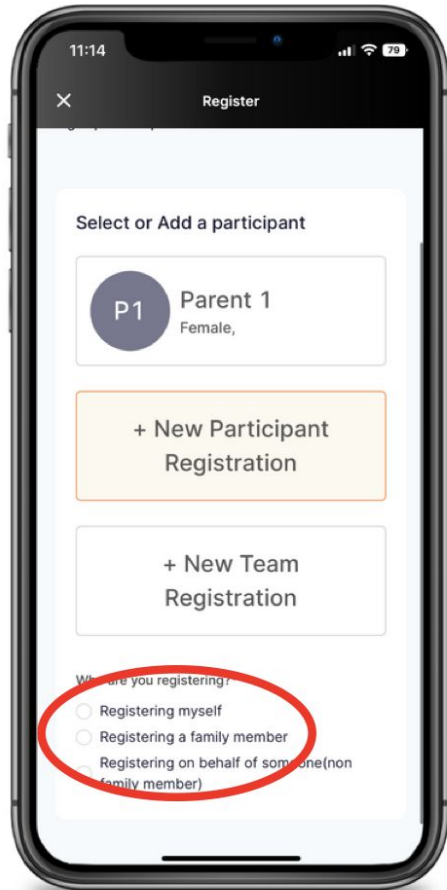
11:14

79

Register

Select or Add a participant

P1

Parent 1

Female,

+ New Participant Registration

+ New Team Registration

Wh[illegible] are you registering?

Registering myself

Registering a family member

Registering on behalf of som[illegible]one(non family member)